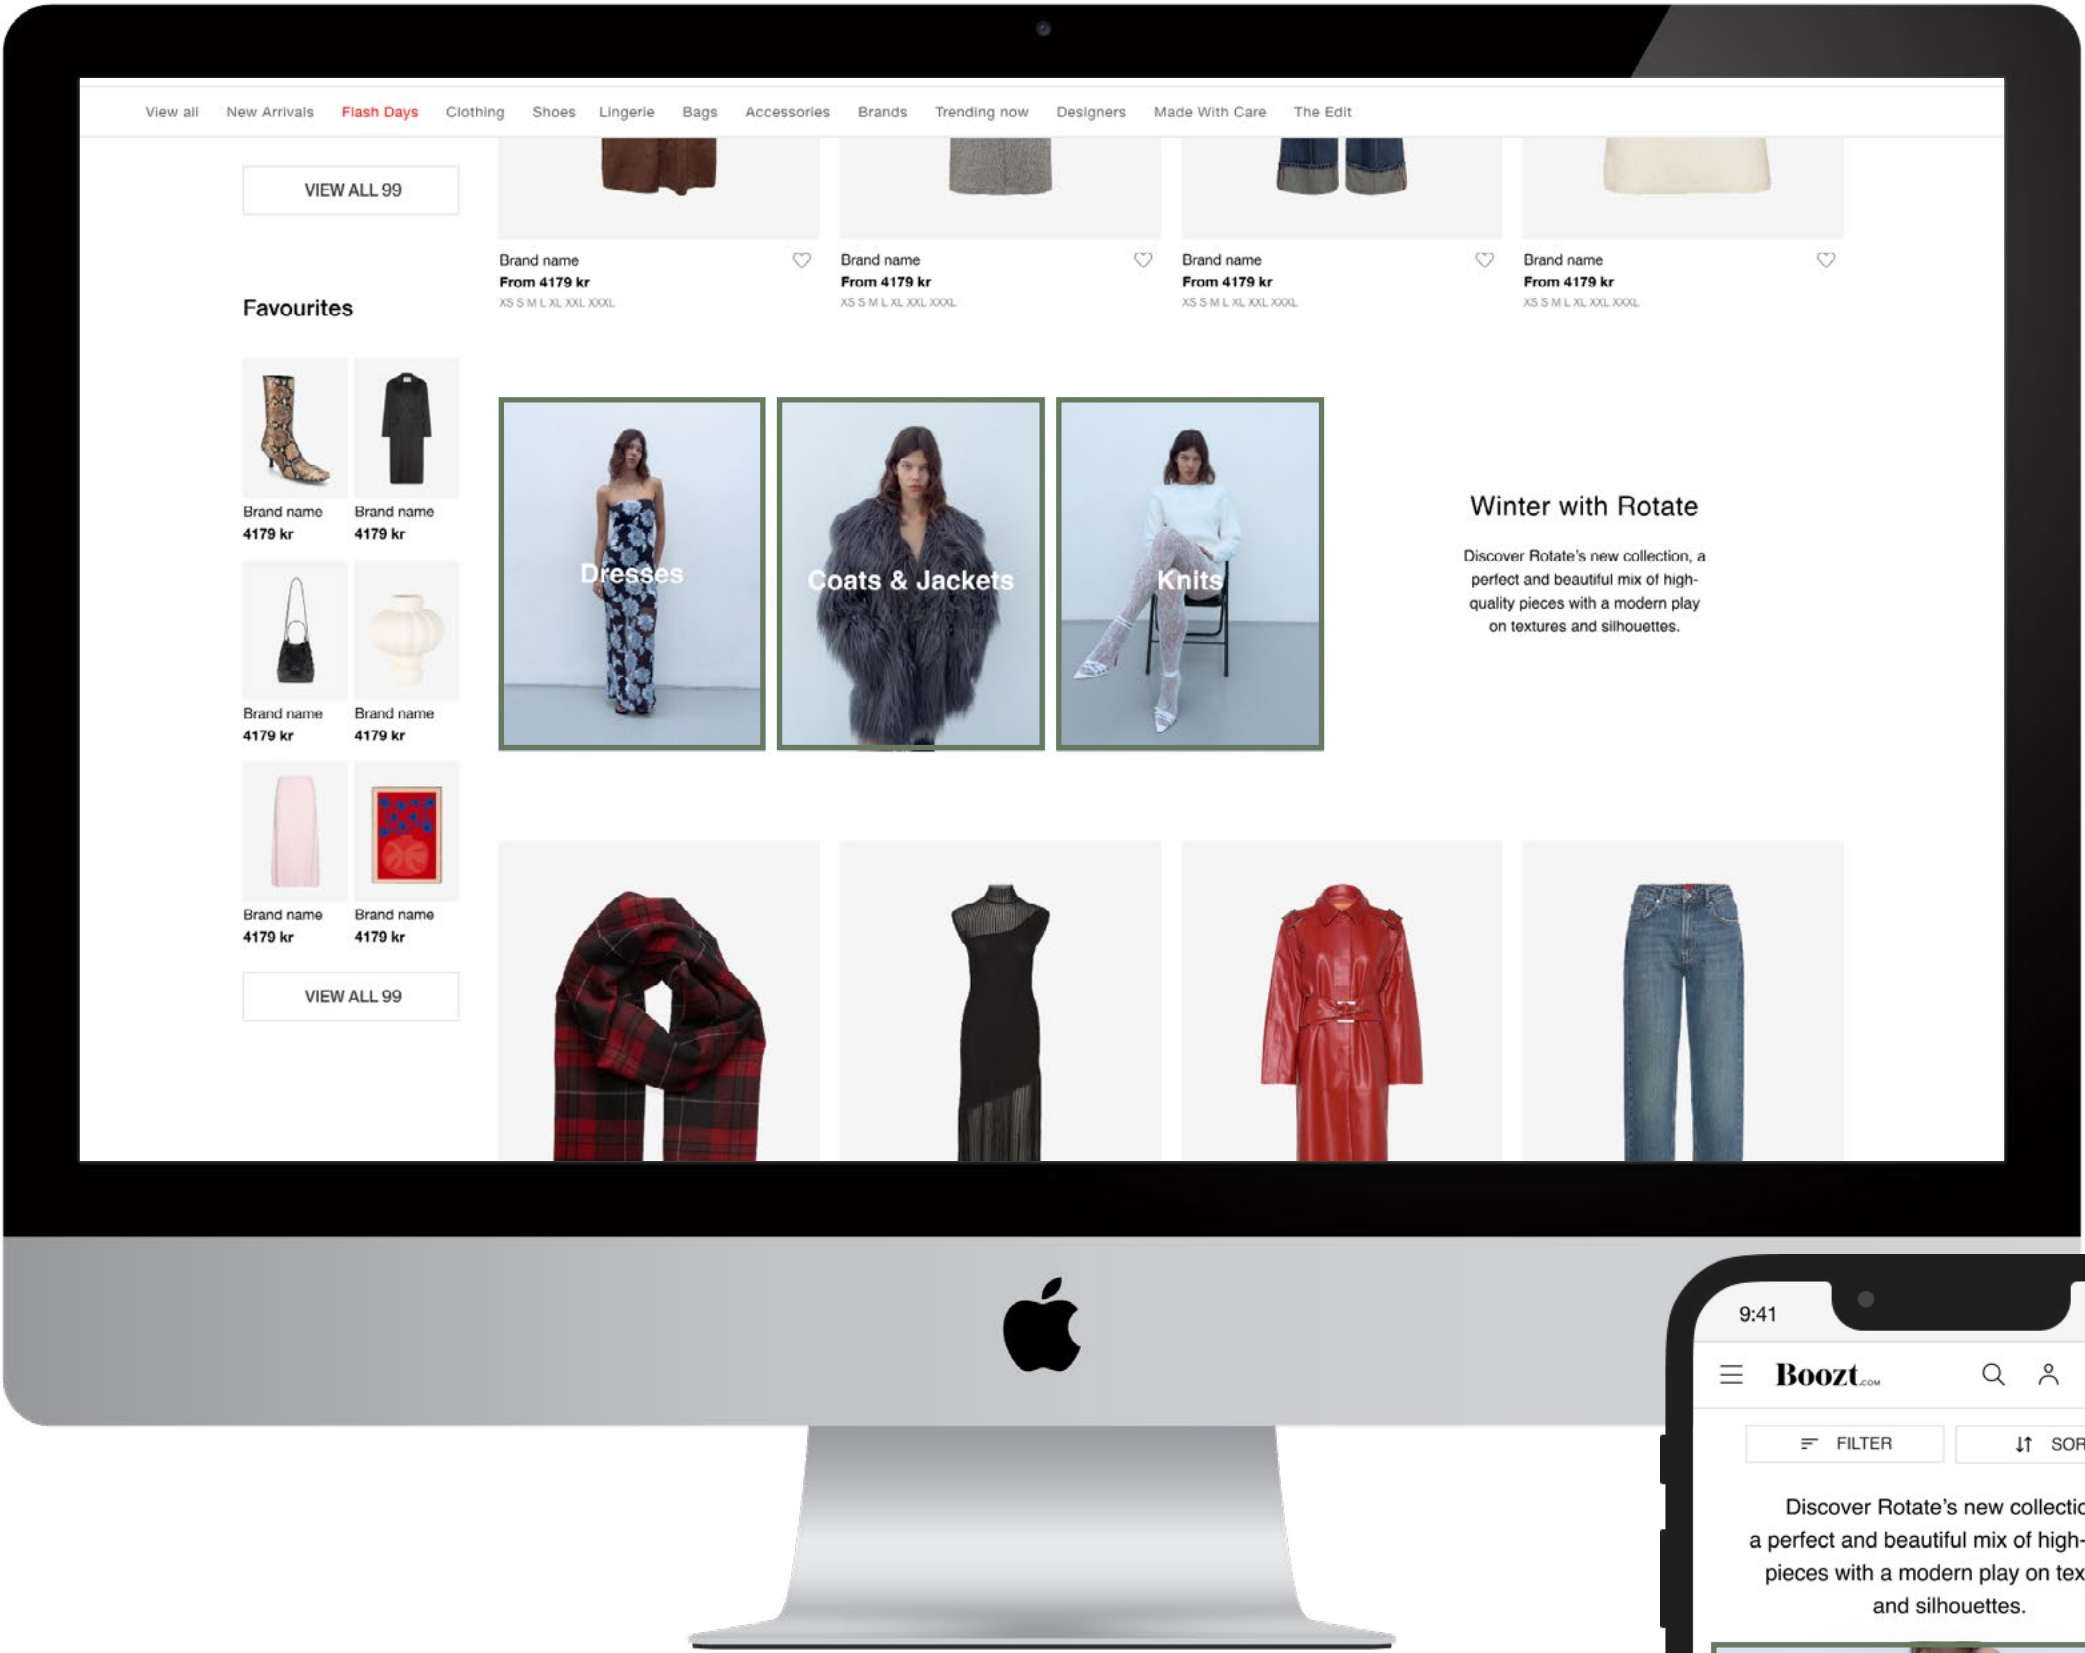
View all New Arrivals Flash Days Clothing Shoes Lingerie Bags Accessories Brands Trending now Designers Made With Care The Edit

VIEW ALL 99

Brand name
From 4179 kr
XS S M L XL XXL XXXL

Brand name
From 4179 kr
XS S M L XL XXL XXXL

Brand name
From 4179 kr
XS S M L XL XXL XXXL

Brand name
From 4179 kr
XS S M L XL XXL XXXL

Favourites

Brand name
4179 kr

Brand name
4179 kr

Brand name
4179 kr

Brand name
4179 kr

Brand name
4179 kr

Brand name
4179 kr

VIEW ALL 99

Dresses

Coats & Jackets

Knits

Winter with Rotate

Discover Rotate's new collection, a perfect and beautiful mix of high-quality pieces with a modern play on textures and silhouettes.

9:41

Boozt.com

FILTER

SOR

Discover Rotate's new collectic a perfect and beautiful mix of high- pieces with a modern play on tex and silhouettes.